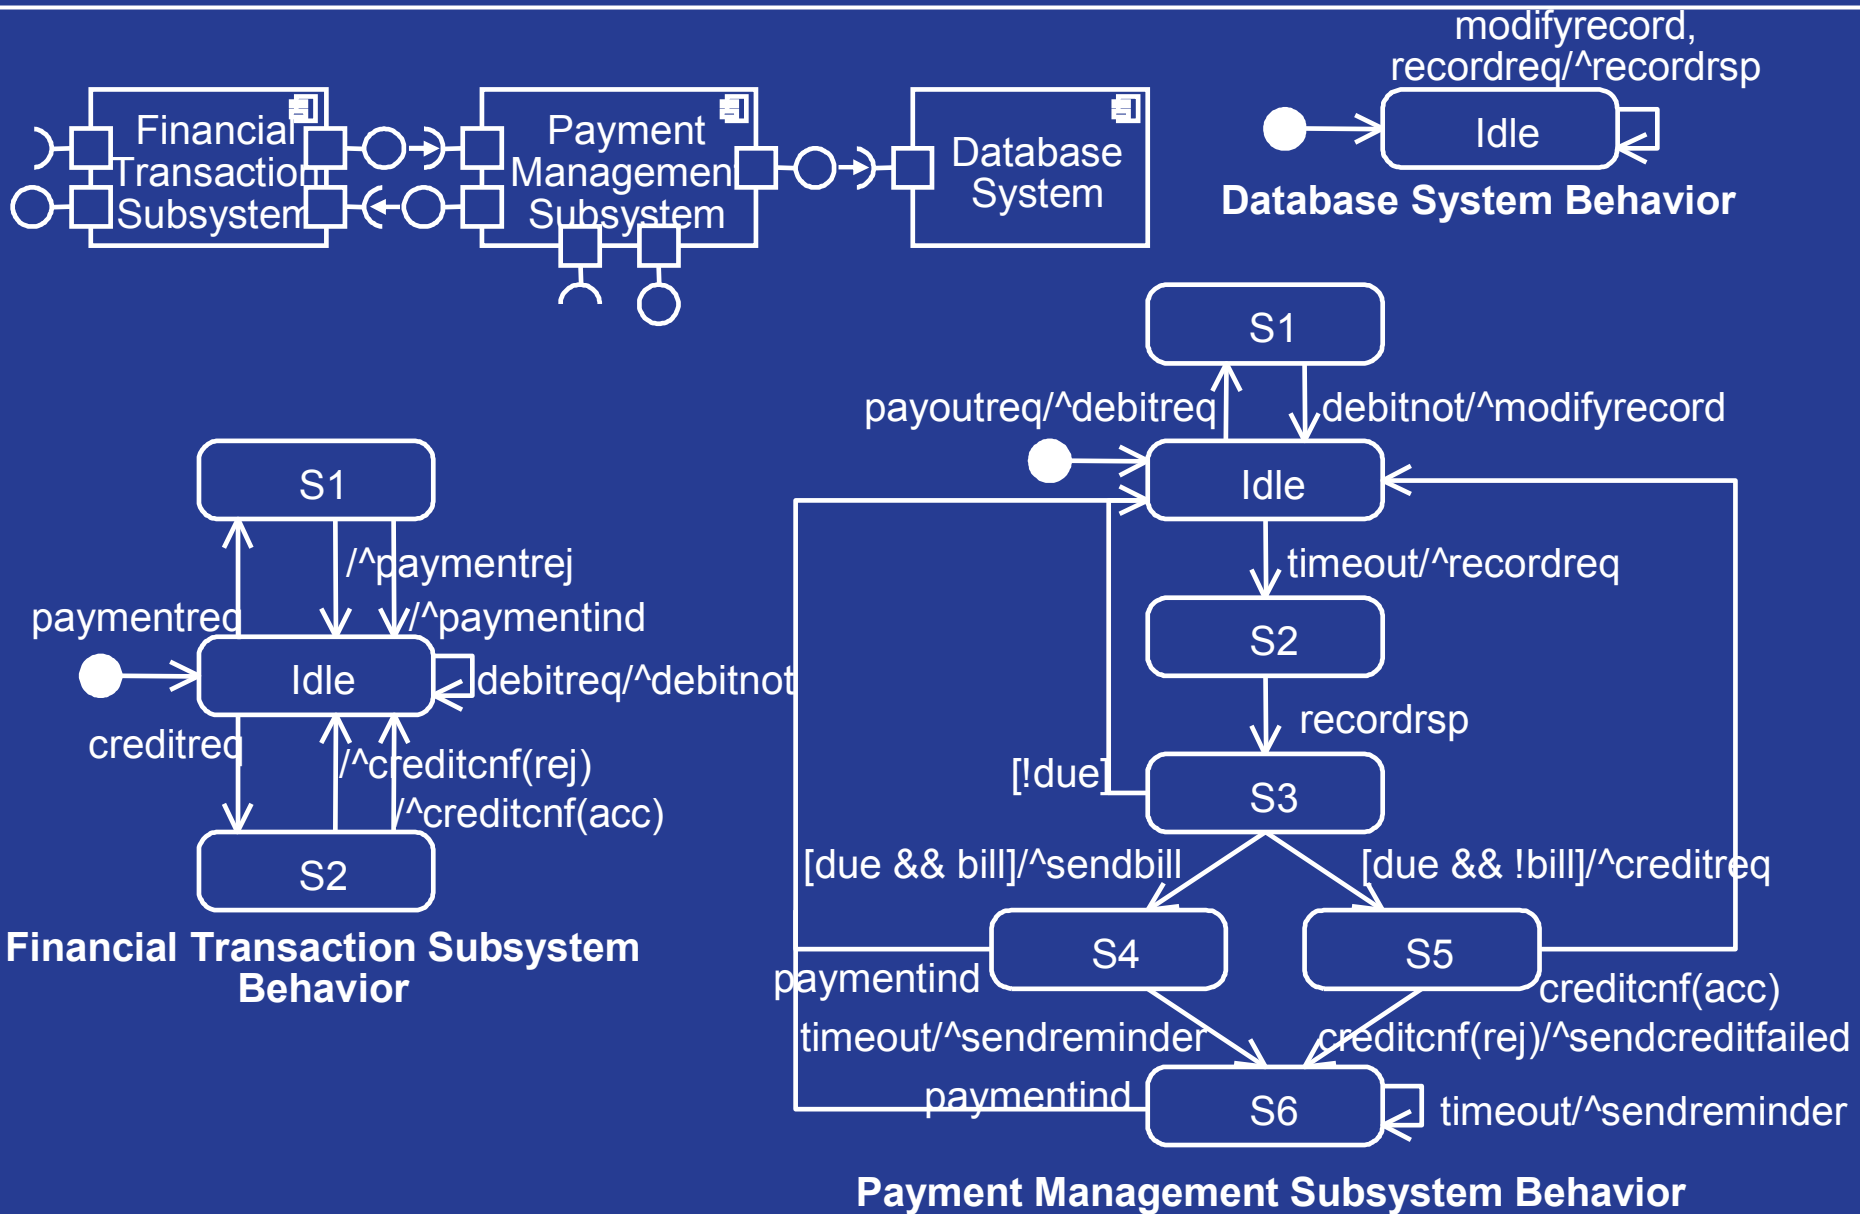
Financial Transaction Subsystem

Payment Management Subsystem

Database System

modifyrecord, recordreq/^recordrsp

Idle

Database System Behavior

S1

payoutreq/^debitreq

debitnot/^modifyrecord

Idle

timeout/^recordreq

S2

recordrsp

[!due]

S3

[due && bill]/^sendbill

[due && !bill]/^creditreq

S4

S5

paymentind

creditcnf(acc)

timeout/^sendreminder

creditcnf(rej)/^sendcreditfailed

paymentind

S6

timeout/^sendreminder

Payment Management Subsystem Behavior

S1

/^paymentrej

paymentreq

/^paymentind

Idle

debitreq/^debitnot

creditreq

/^creditcnf(rej)

/^creditcnf(acc)

S2

Financial Transaction Subsystem Behavior